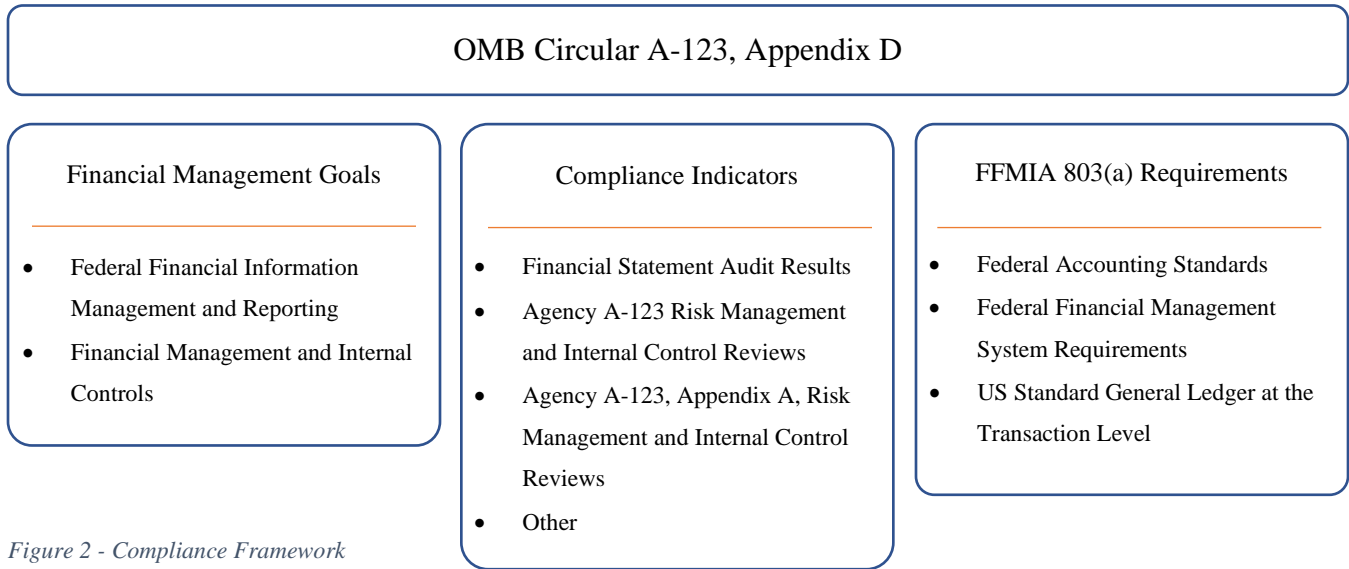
OMB Circular A-123, Appendix D

Financial Management Goals

- Federal Financial Information Management and Reporting
- Financial Management and Internal Controls

Compliance Indicators

- Financial Statement Audit Results
- Agency A-123 Risk Management and Internal Control Reviews
- Agency A-123, Appendix A, Risk Management and Internal Control Reviews
- Other

FFMIA 803(a) Requirements

- Federal Accounting Standards
- Federal Financial Management System Requirements
- US Standard General Ledger at the Transaction Level

Figure 2 - Compliance Framework